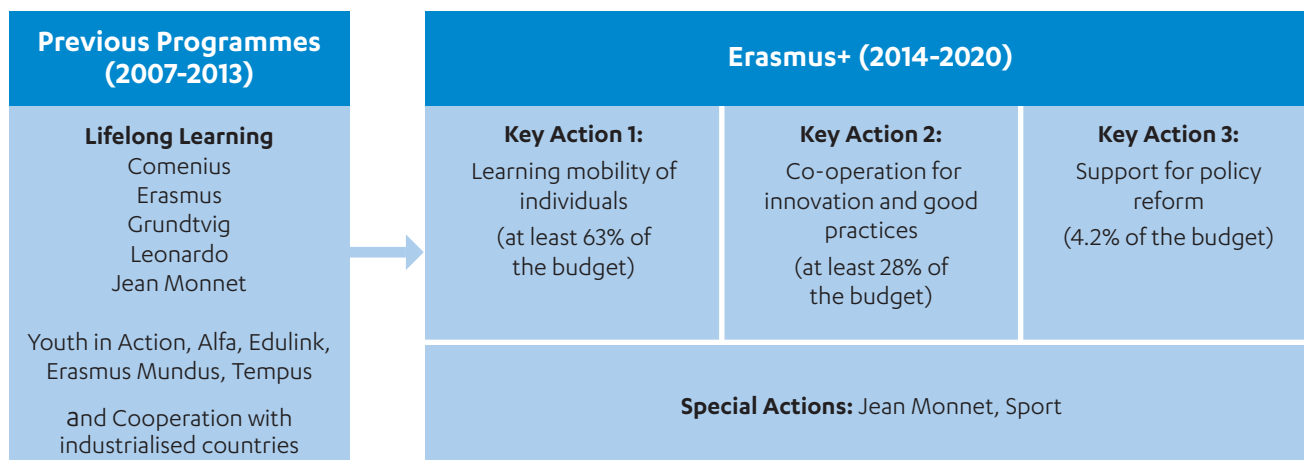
Previous Programmes (2007-2013)

Lifelong Learning
Comenius
Erasmus
Grundtvig
Leonardo
Jean Monnet

Youth in Action, Alfa, Edulink, Erasmus Mundus, Tempus

and Cooperation with industrialised countries

Erasmus+ (2014-2020)

Key Action 1:
Learning mobility of individuals
(at least 63% of the budget)

Key Action 2:
Co-operation for innovation and good practices
(at least 28% of the budget)

Key Action 3:
Support for policy reform
(4.2% of the budget)

Special Actions: Jean Monnet, Sport